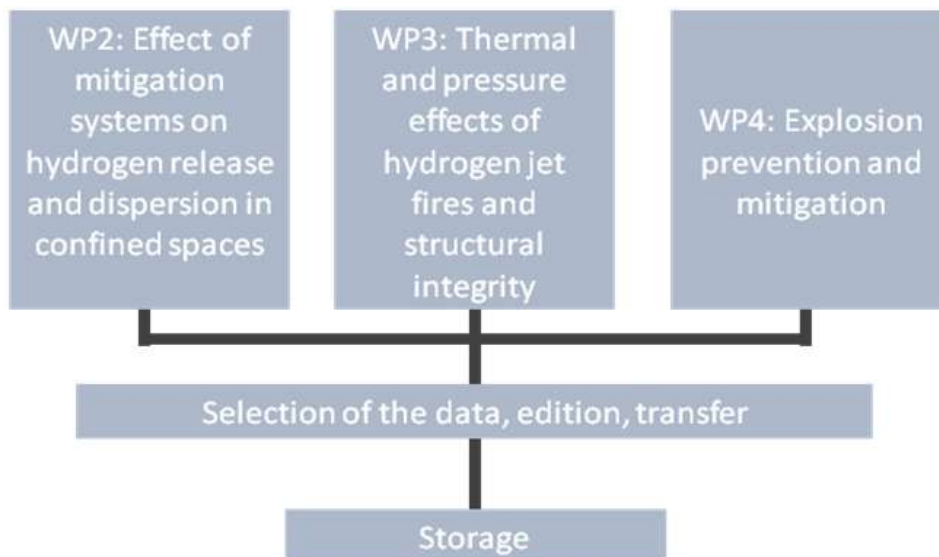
WP2: Effect of mitigation systems on hydrogen release and dispersion in confined spaces

WP3: Thermal and pressure effects of hydrogen jet fires and structural integrity

WP4: Explosion prevention and mitigation

Selection of the data, edition, transfer

Storage